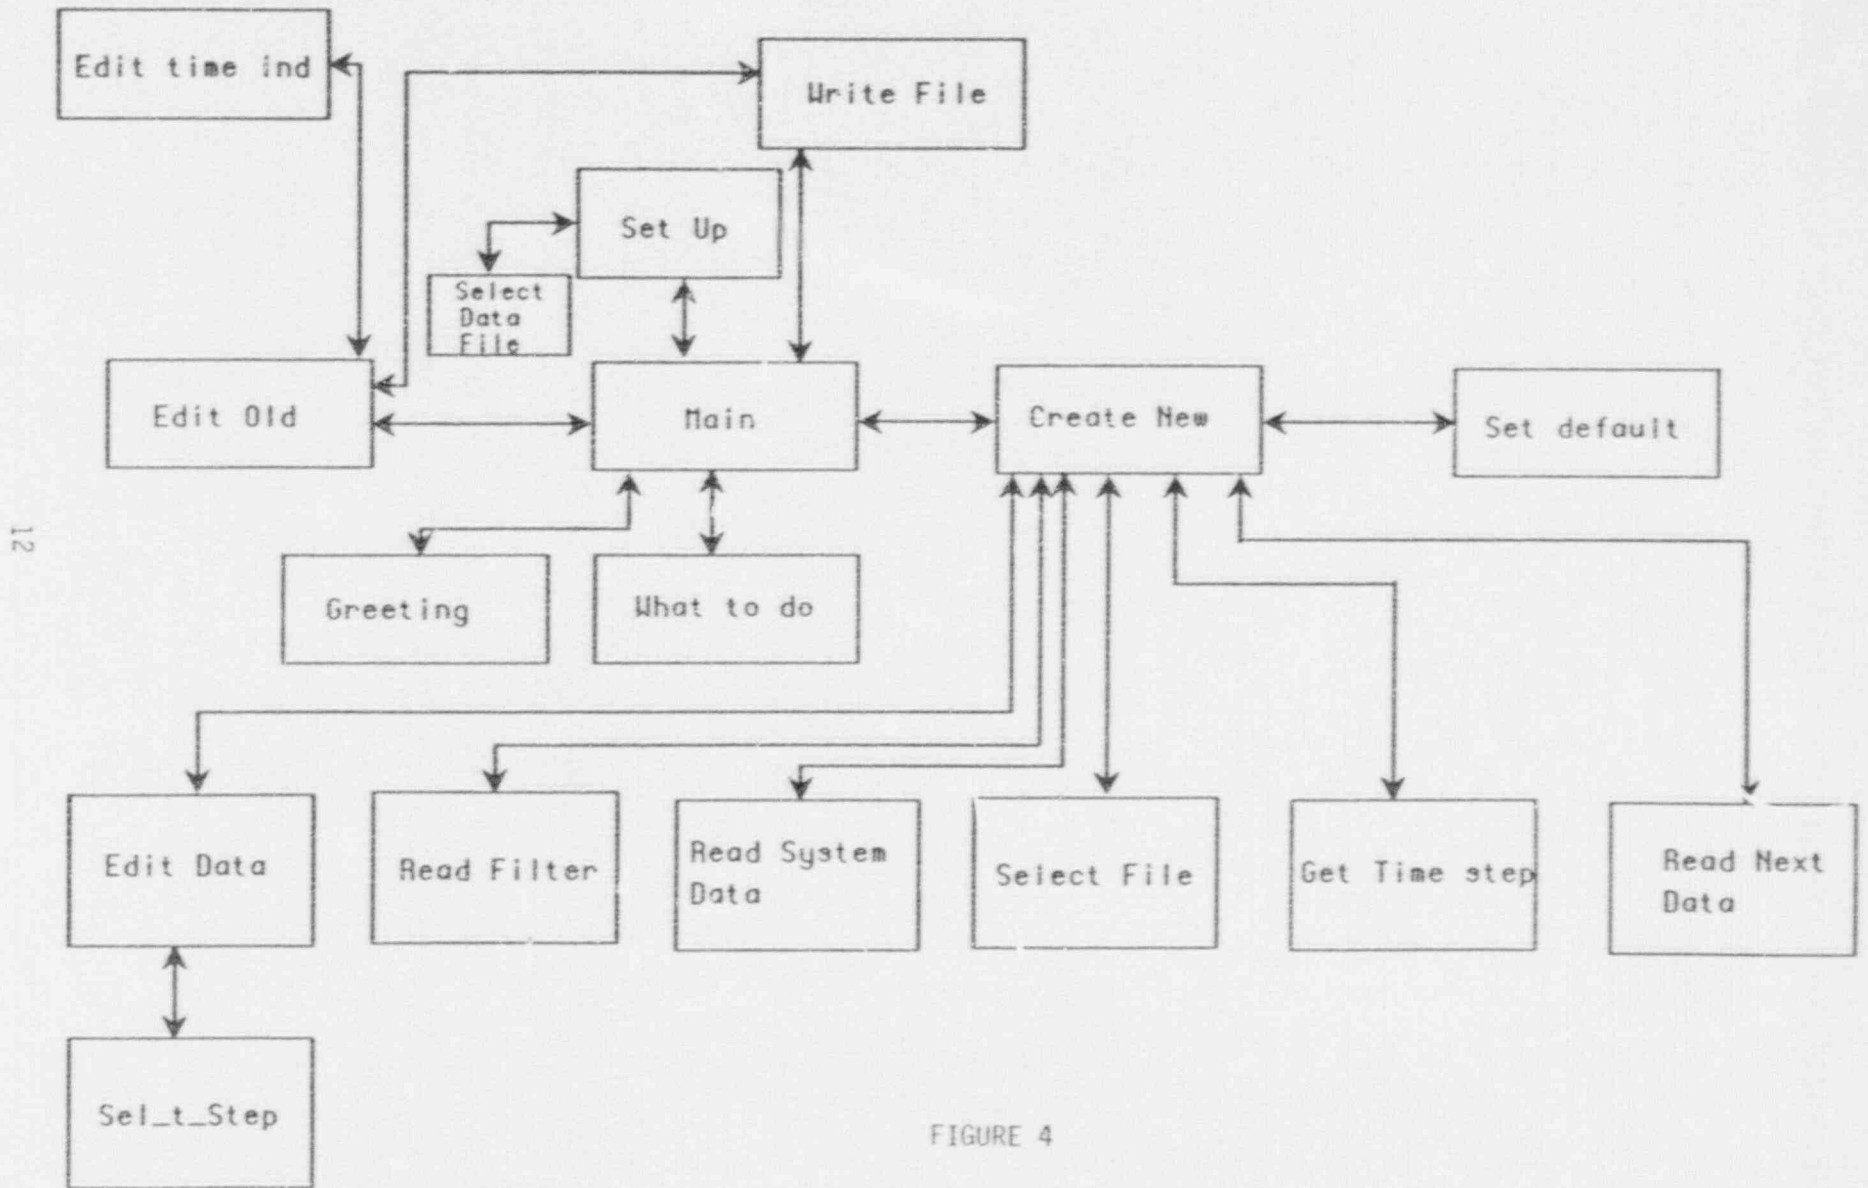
Edit time ind

Write File

Set Up

Select Data File

Edit Old

Main

Create New

Set default

12

Greeting

What to do

Edit Data

Read Filter

Read System Data

Select File

Get Time step

Read Next Data

Sel_t_Step

FIGURE 4